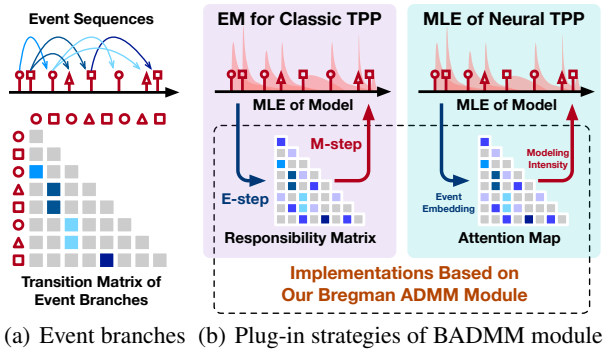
Event Sequences

Transition Matrix of Event Branches

EM for Classic TPP

MLE of Model

M-step

E-step

Responsibility Matrix

MLE of Neural TPP

MLE of Model

Modeling Intensity

Event Embedding

Attention Map

Implementations Based on Our Bregman ADMM Module

(a) Event branches (b) Plug-in strategies of BADMM module